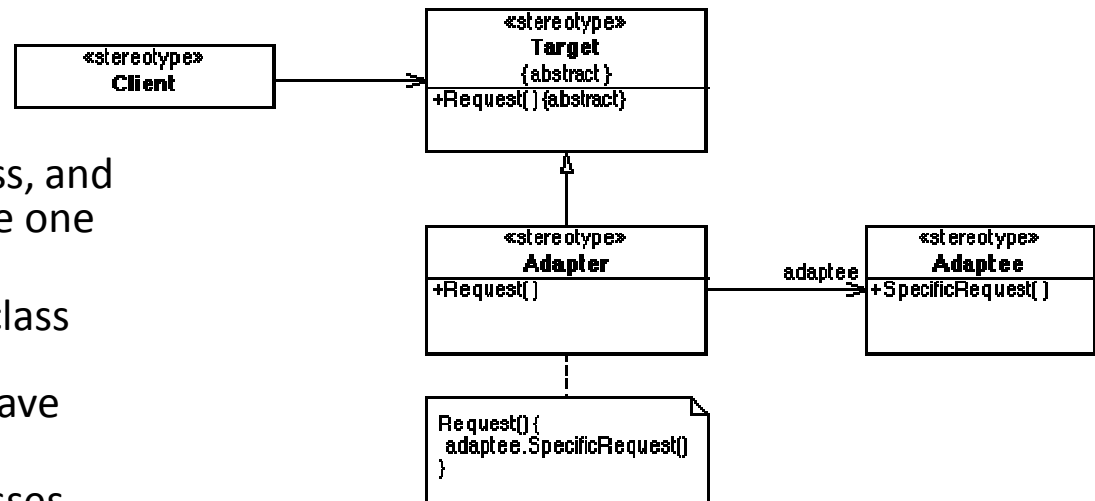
«stereotype»
Client

«stereotype»
Target
{abstract}
+Request() {abstract}

ss, and
e one

class

ave

sses

«stereotype»
Adapter
+Request()

adaptee

«stereotype»
Adaptee
+SpecificRequest()

Request() {
adaptee.SpecificRequest()
}